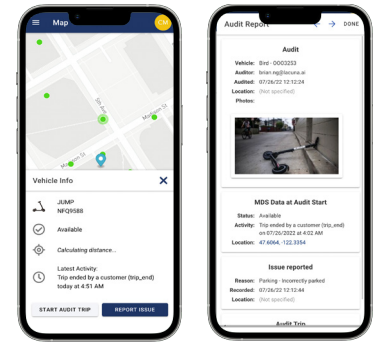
Map

CM

5th Ave

Madison St

Vehicle Info

JUMP
NFQ9588

Available

Calculating distance...

Latest Activity:
Trip ended by a customer (trip_end)
today at 4:51 AM

START AUDIT TRIP

REPORT ISSUE

Audit Report

DONE

Audit

Vehicle: Bird - O003253
Auditor: brian.ng@lacuna.ai
Audited: 07/26/22 12:12:24
Location: (Not specified)
Photos:

MDS Data at Audit Start

Status: Available
Activity: Trip ended by a customer (trip_end) on 07/26/2022 at 4:02 AM
Location: 47.6064, -122.3354

Issue reported

Reason: Parking - Incorrectly parked
Recorded: 07/26/22 12:12:44
Location: (Not specified)

Audit Trip